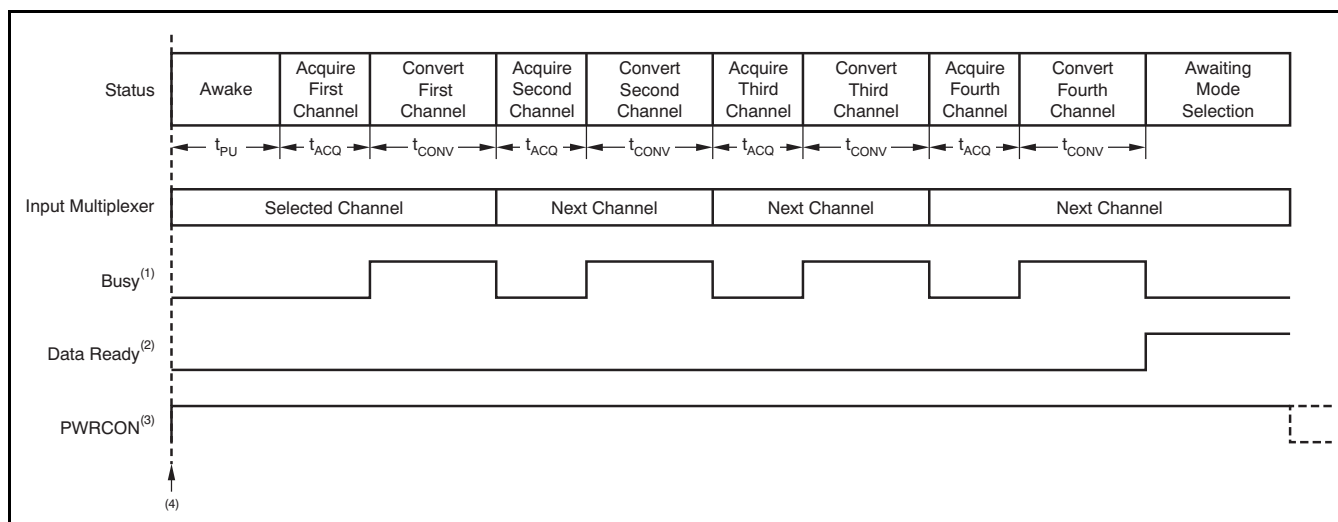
Status

| Awake | Acquire First Channel | Convert First Channel | Acquire Second Channel | Convert Second Channel | Acquire Third Channel | Convert Third Channel | Acquire Fourth Channel | Convert Fourth Channel | Awaiting Mode Selection |
|---|---|---|---|---|---|---|---|---|---|
| $t_{PU}$ | $t_{ACQ}$ | $t_{CONV}$ | $t_{ACQ}$ | $t_{CONV}$ | $t_{ACQ}$ | $t_{CONV}$ | $t_{ACQ}$ | $t_{CONV}$ | |

Input Multiplexer

| Selected Channel | Next Channel | Next Channel | Next Channel |
|---|---|---|---|

Busy$^{(1)}$

Data Ready$^{(2)}$

PWRCON$^{(3)}$

(4)